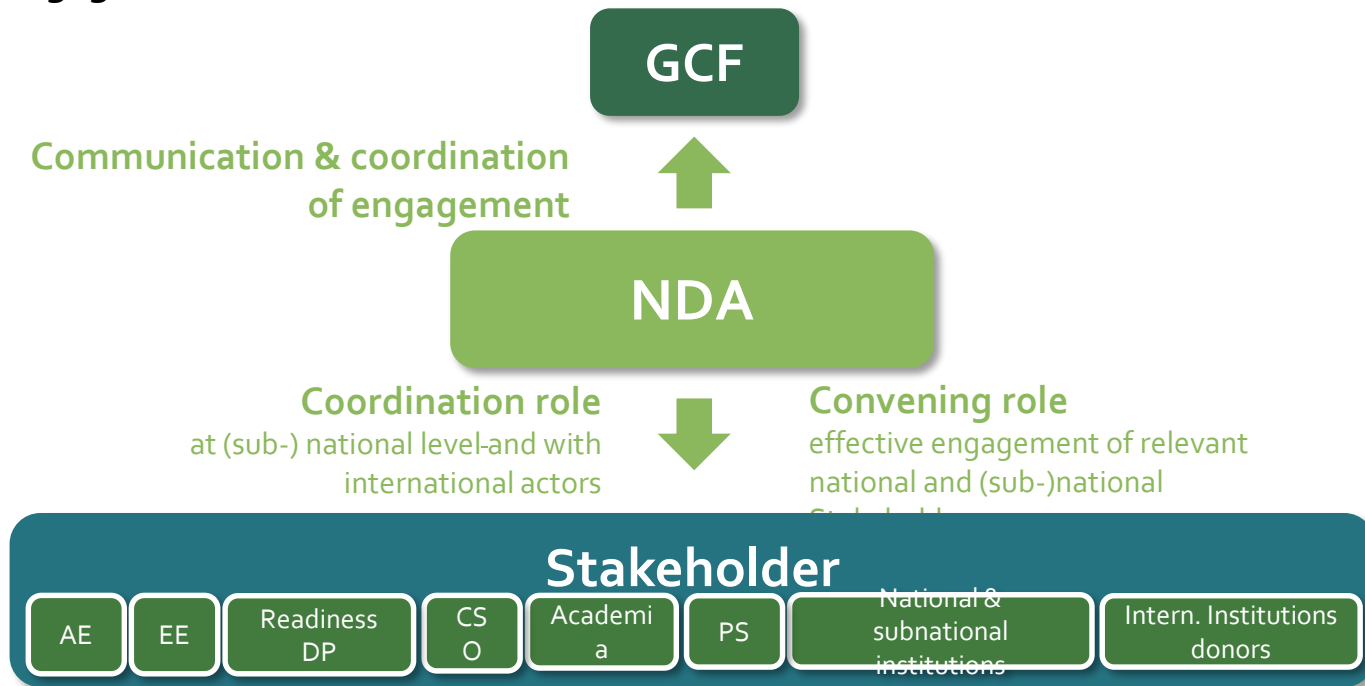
GCF

Communication & coordination of engagement

NDA

Coordination role
at (sub-) national level-and with international actors

Convening role
effective engagement of relevant national and (sub-)national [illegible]

Stakeholder

AE

EE

Readiness DP

CS O

Academi a

PS

National & subnational institutions

Intern. Institutions donors